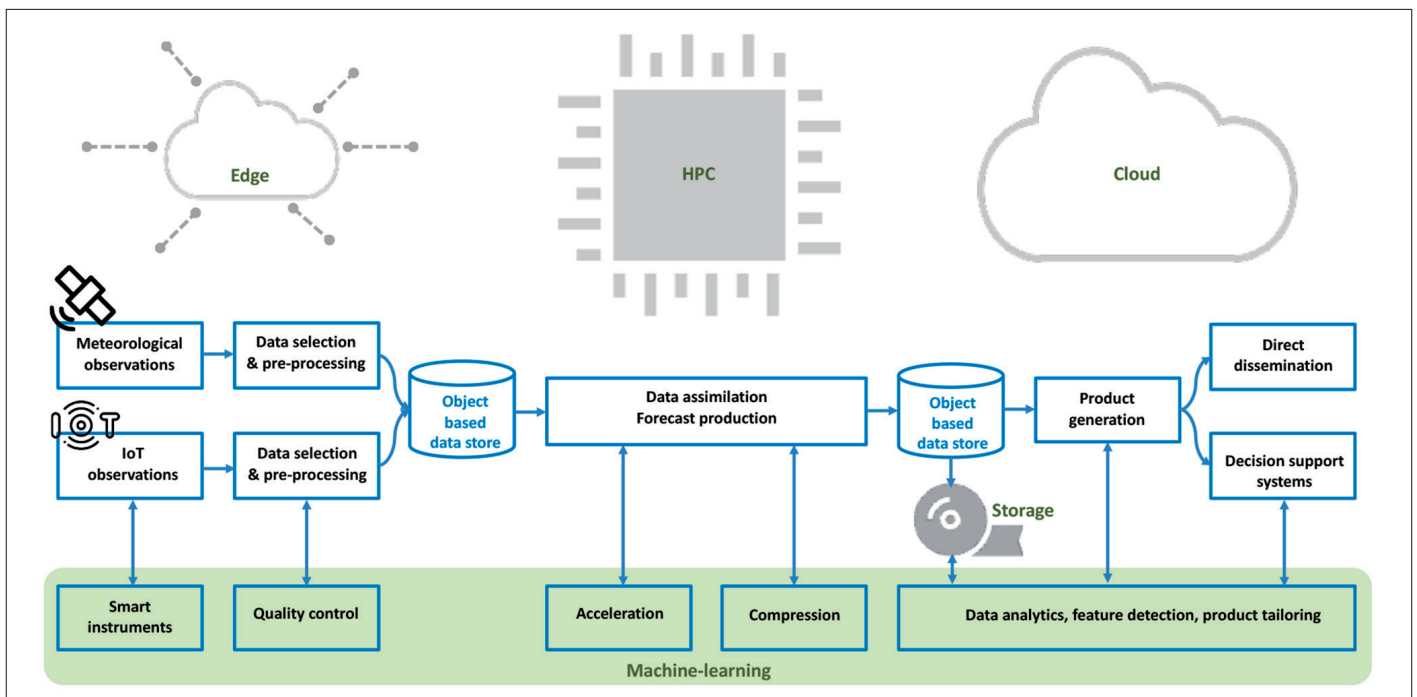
Edge

HPC

Cloud

Meteorological observations

Data selection & pre-processing

IoT

IoT observations

Data selection & pre-processing

Object based data store

Data assimilation Forecast production

Object based data store

Product generation

Direct dissemination

Decision support systems

Storage

Smart instruments

Quality control

Acceleration

Compression

Data analytics, feature detection, product tailoring

Machine-learning